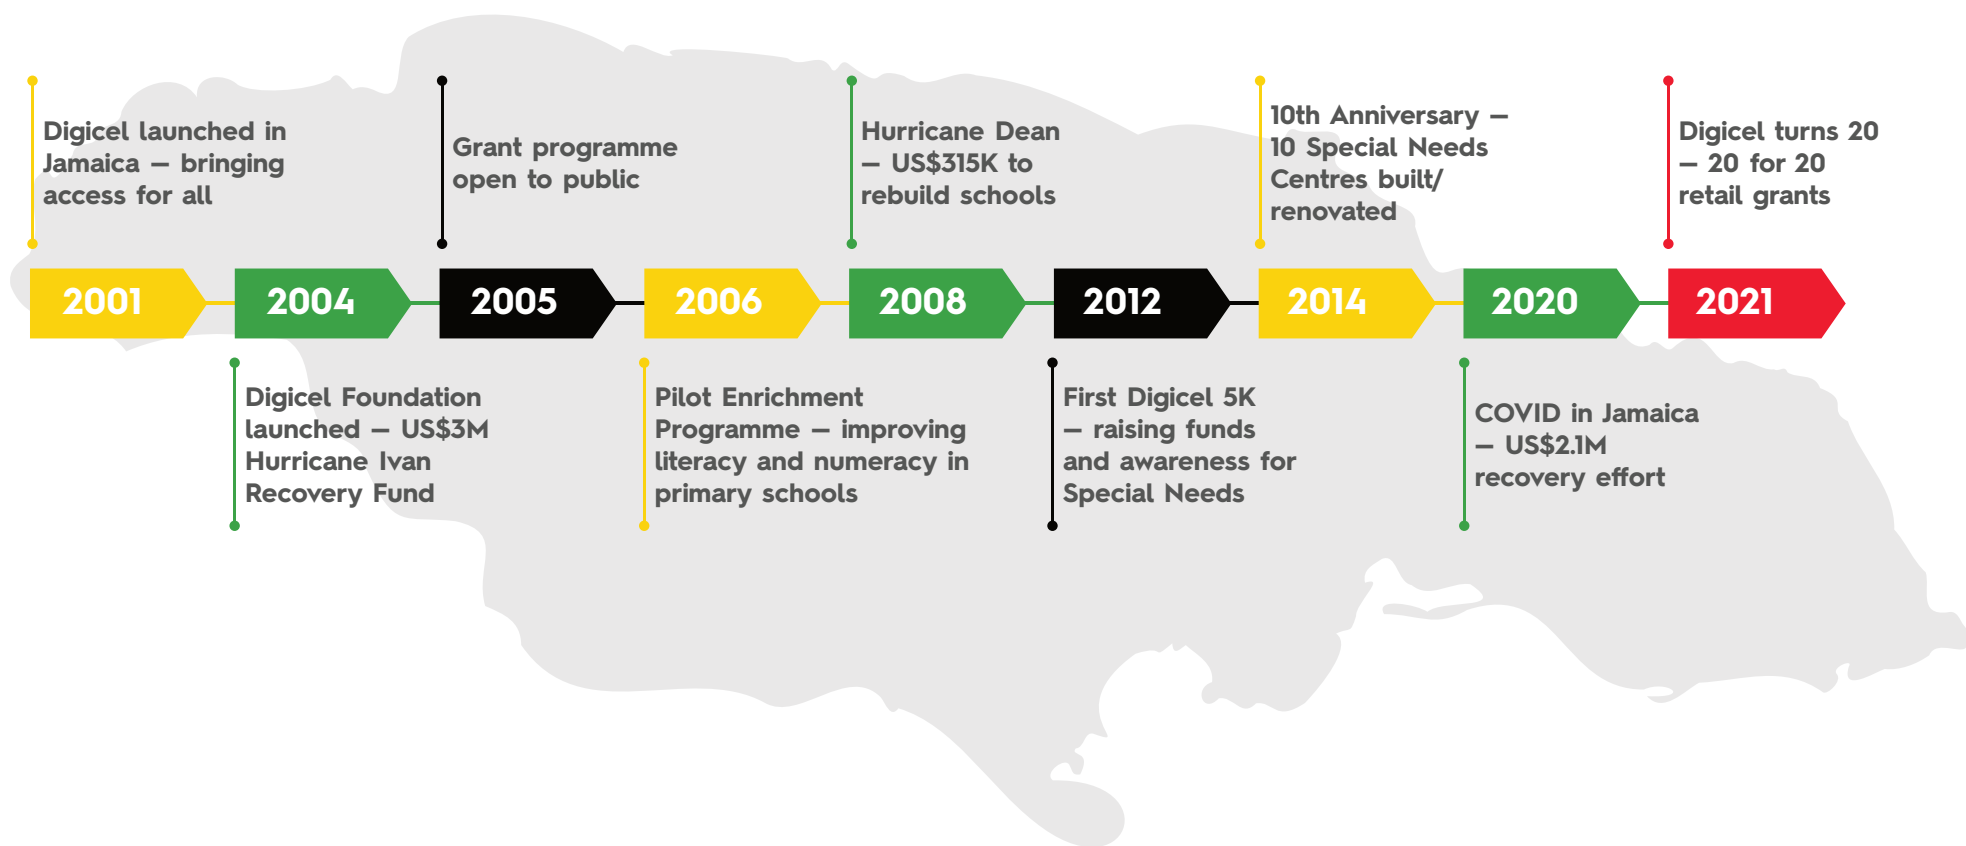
Digicel launched in Jamaica – bringing access for all

2001

2004

Digicel Foundation launched – US$3M Hurricane Ivan Recovery Fund

Grant programme open to public

2005

2006

Pilot Enrichment Programme – improving literacy and numeracy in primary schools

Hurricane Dean – US$315K to rebuild schools

2008

2012

First Digicel 5K – raising funds and awareness for Special Needs

10th Anniversary – 10 Special Needs Centres built/ renovated

2014

2020

COVID in Jamaica – US$2.1M recovery effort

Digicel turns 20 – 20 for 20 retail grants

2021